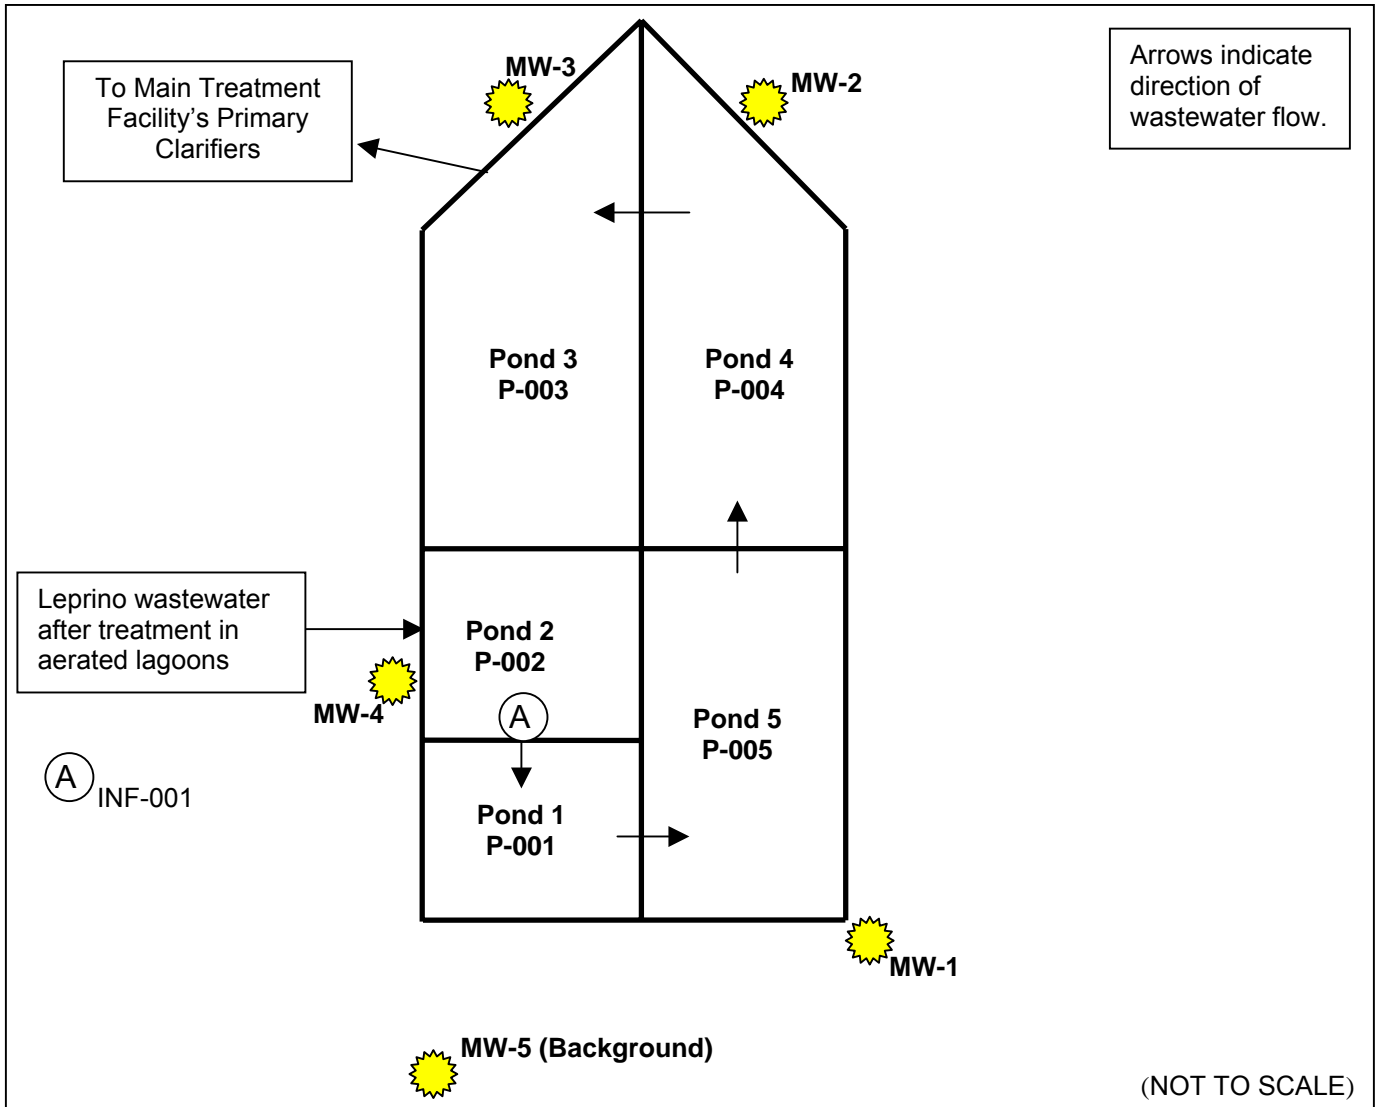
To Main Treatment Facility's Primary Clarifiers

MW-3

MW-2

Arrows indicate direction of wastewater flow.

Pond 3
P-003

Pond 4
P-004

Leprino wastewater after treatment in aerated lagoons

Pond 2
P-002

MW-4

A

Pond 5
P-005

A INF-001

Pond 1
P-001

MW-1

MW-5 (Background)

(NOT TO SCALE)